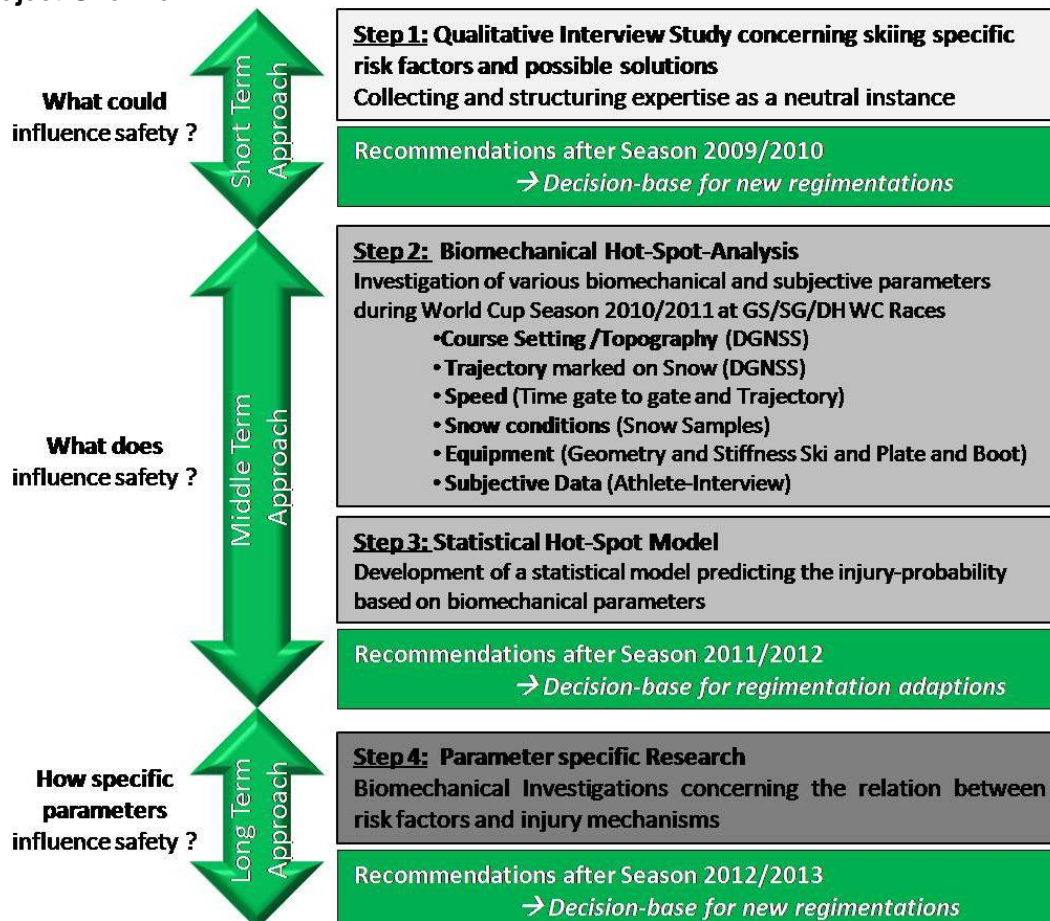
What could influence safety ?

Short Term Approach

Step 1: Qualitative Interview Study concerning skiing specific risk factors and possible solutions
Collecting and structuring expertise as a neutral instance

Recommendations after Season 2009/2010
→ Decision-base for new regimentations

What does influence safety ?

Middle Term Approach

Step 2: Biomechanical Hot-Spot-Analysis
Investigation of various biomechanical and subjective parameters during World Cup Season 2010/2011 at GS/SG/DH WC Races
•Course Setting /Topography (DGNSS)
• Trajectory marked on Snow (DGNSS)
• Speed (Time gate to gate and Trajectory)
• Snow conditions (Snow Samples)
• Equipment (Geometry and Stiffness Ski and Plate and Boot)
• Subjective Data (Athlete-Interview)

Step 3: Statistical Hot-Spot Model
Development of a statistical model predicting the injury-probability based on biomechanical parameters

Recommendations after Season 2011/2012
→ Decision-base for regimentation adaptions

How specific parameters influence safety ?

Long Term Approach

Step 4: Parameter specific Research
Biomechanical Investigations concerning the relation between risk factors and injury mechanisms

Recommendations after Season 2012/2013
→ Decision-base for new regimentations